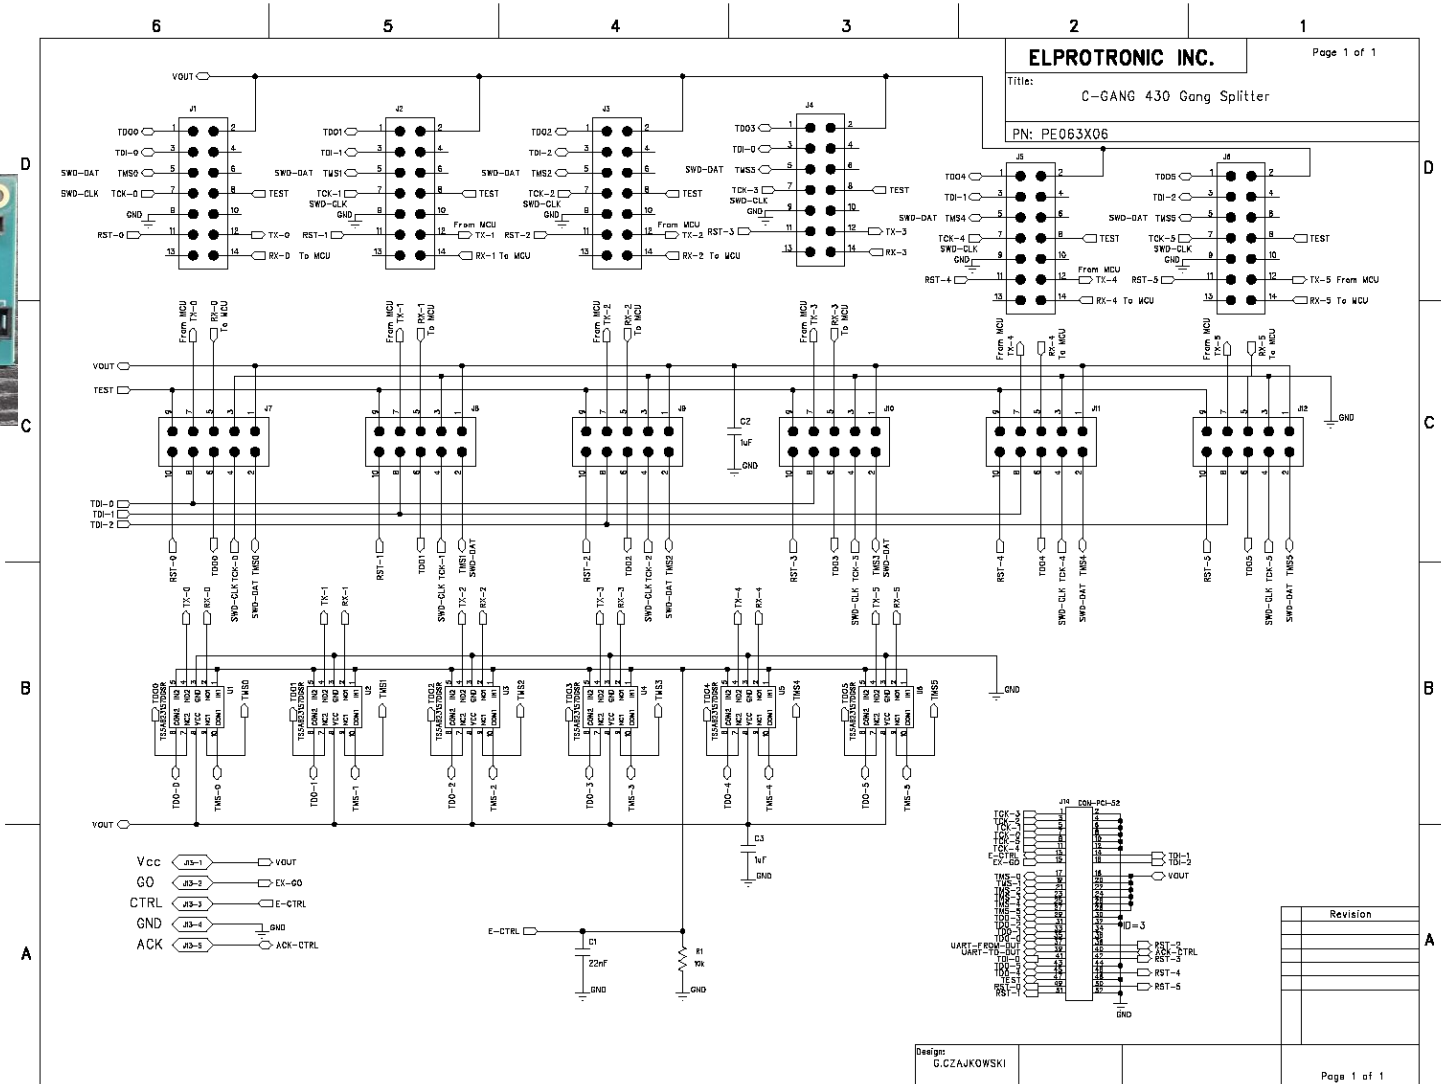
6 5 4 3 2 1

ELPROTRONIC INC.

Page 1 of 1

Title:
C-GANG 430 Gang Splitter

PN: PE063X06

D

VOUT

J1
TDO0 1 2
TDI-0 3 4
SWD-DAT TMS0 5 6
SWD-CLK TCK-0 7 8 TEST
GND 9 10
RST-0 11 12 TX-0
13 14 RX-0 To MCU

J2
TDO1 1 2
TDI-1 3 4
SWD-DAT TMS1 5 6
TCK-1 SWD-CLK 7 8 TEST
GND 9 10
RST-1 11 12 From MCU TX-1
13 14 RX-1 To MCU

J3
TDO2 1 2
TDI-2 3 4
SWD-DAT TMS2 5 6
TCK-2 SWD-CLK 7 8 TEST
GND 9 10
RST-2 11 12 From MCU TX-2
13 14 RX-2 To MCU

J4
TDO3 1 2
TDI-0 3 4
SWD-DAT TMS3 5 6
TCK-3 SWD-CLK 7 8 TEST
GND 9 10
RST-3 11 12 TX-3
13 14 RX-3

J5
TDO4 1 2
TDI-1 3 4
SWD-DAT TMS4 5 6
TCK-4 SWD-CLK 7 8 TEST
GND 9 10
RST-4 11 12 From MCU TX-4
13 14 RX-4 To MCU

J6
TDO5 1 2
TDI-2 3 4
SWD-DAT TMS5 5 6
TCK-5 SWD-CLK 7 8 TEST
GND 9 10
RST-5 11 12 TX-5 From MCU
13 14 RX-5 To MCU

From MCU TX-0 RX-0 To MCU
From MCU TX-1 RX-1 To MCU
From MCU TX-2 RX-2 To MCU
From MCU TX-3 RX-3 To MCU
From MCU TX-4 RX-4 To MCU
From MCU TX-5 RX-5 To MCU

C

VOUT
TEST

J7 J8 J9 J10 J11 J12
9 7 5 3 1
10 8 6 4 2

C2
1uF
GND

GND

TDI-0
TDI-1
TDI-2

RST-0 TDO0 SWD-CLK TCK-0 SWD-DAT TMS0
RST-1 TDO1 SWD-CLK TCK-1 TMS1 SWD-DAT
RST-2 TDO2 SWD-CLK TCK-2 SWD-DAT TMS2
RST-3 TDO3 SWD-CLK TCK-3 TMS3 SWD-DAT
RST-4 TDO4 SWD-CLK TCK-4 SWD-DAT TMS4
RST-5 TDO5 SWD-CLK TCK-5 SWD-DAT TMS5

TX-0 RX-0 TX-1 RX-1 TX-2 RX-2 TX-3 RX-3 TX-4 RX-4 TX-5 RX-5

B

GND

U1 U2 U3 U4 U5 U6
TS5A23157DGSR
TDO0 TDO1 TDO2 TDO3 TDO4 TDO5
TMS0 TMS1 TMS2 TMS3 TMS4 TMS5
IN2 NO2 GND NO1 IN1
COM2 NC2 VCC NC1 COM1

TDO-0 TMS-0 TDO-1 TMS-1 TDO-2 TMS-2 TDO-3 TMS-3 TDO-4 TMS-4 TDO-5 TMS-5

VOUT

C3
1uF
GND

Vcc J13-1 VOUT
GO J13-2 EX-GO
CTRL J13-3 E-CTRL
GND J13-4 GND
ACK J13-5 ACK-CTRL

E-CTRL
C1
22nF
GND
R1
10k
GND

A

J14 CON-PCI-52
TCK-3
TCK-2
TCK-1
TCK-0
TCK-5
TCK-4
E-CTRL
EX-GO
TDI-1
TDI-2
VOUT
TMS-0
TMS-1
TMS-2
TMS-3
TMS-4
TMS-5
TDO-5
TDO-3
TDO-2
TDO-1
UART-FROM-OUT
UART-TO-OUT
TDI-0
TDO-0
TDO-4
TEST
RST-0
RST-1
ID=3
RST-2
ACK-CTRL
RST-3
RST-4
RST-5
GND

Revision

Design:
G.CZAJKOWSKI

Page 1 of 1